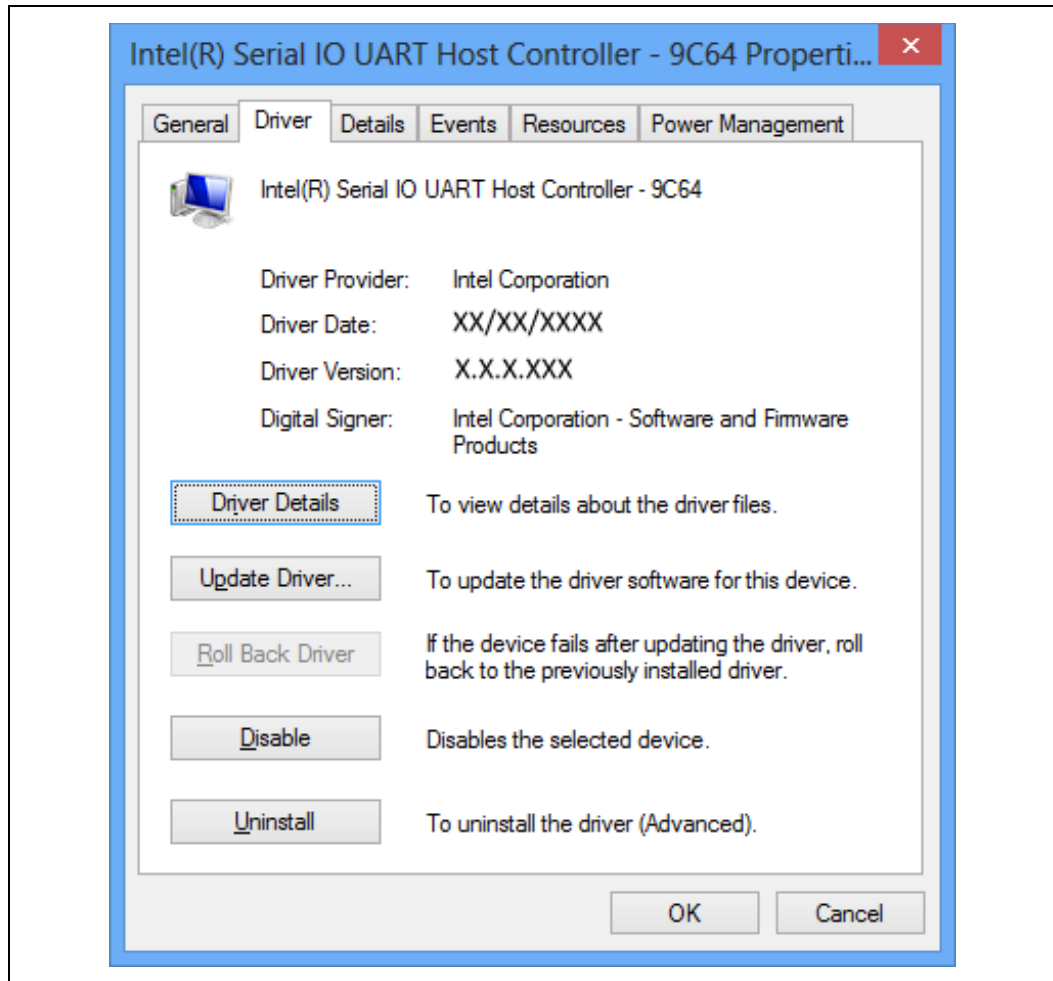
Intel(R) Serial IO UART Host Controller - 9C64 Properti...

General | Driver | Details | Events | Resources | Power Management

Intel(R) Serial IO UART Host Controller - 9C64

Driver Provider: Intel Corporation

Driver Date: XX/XX/XXXX

Driver Version: X.X.X.XXX

Digital Signer: Intel Corporation - Software and Firmware Products

Driver Details To view details about the driver files.

Update Driver... To update the driver software for this device.

Roll Back Driver If the device fails after updating the driver, roll back to the previously installed driver.

Disable Disables the selected device.

Uninstall To uninstall the driver (Advanced).

OK Cancel